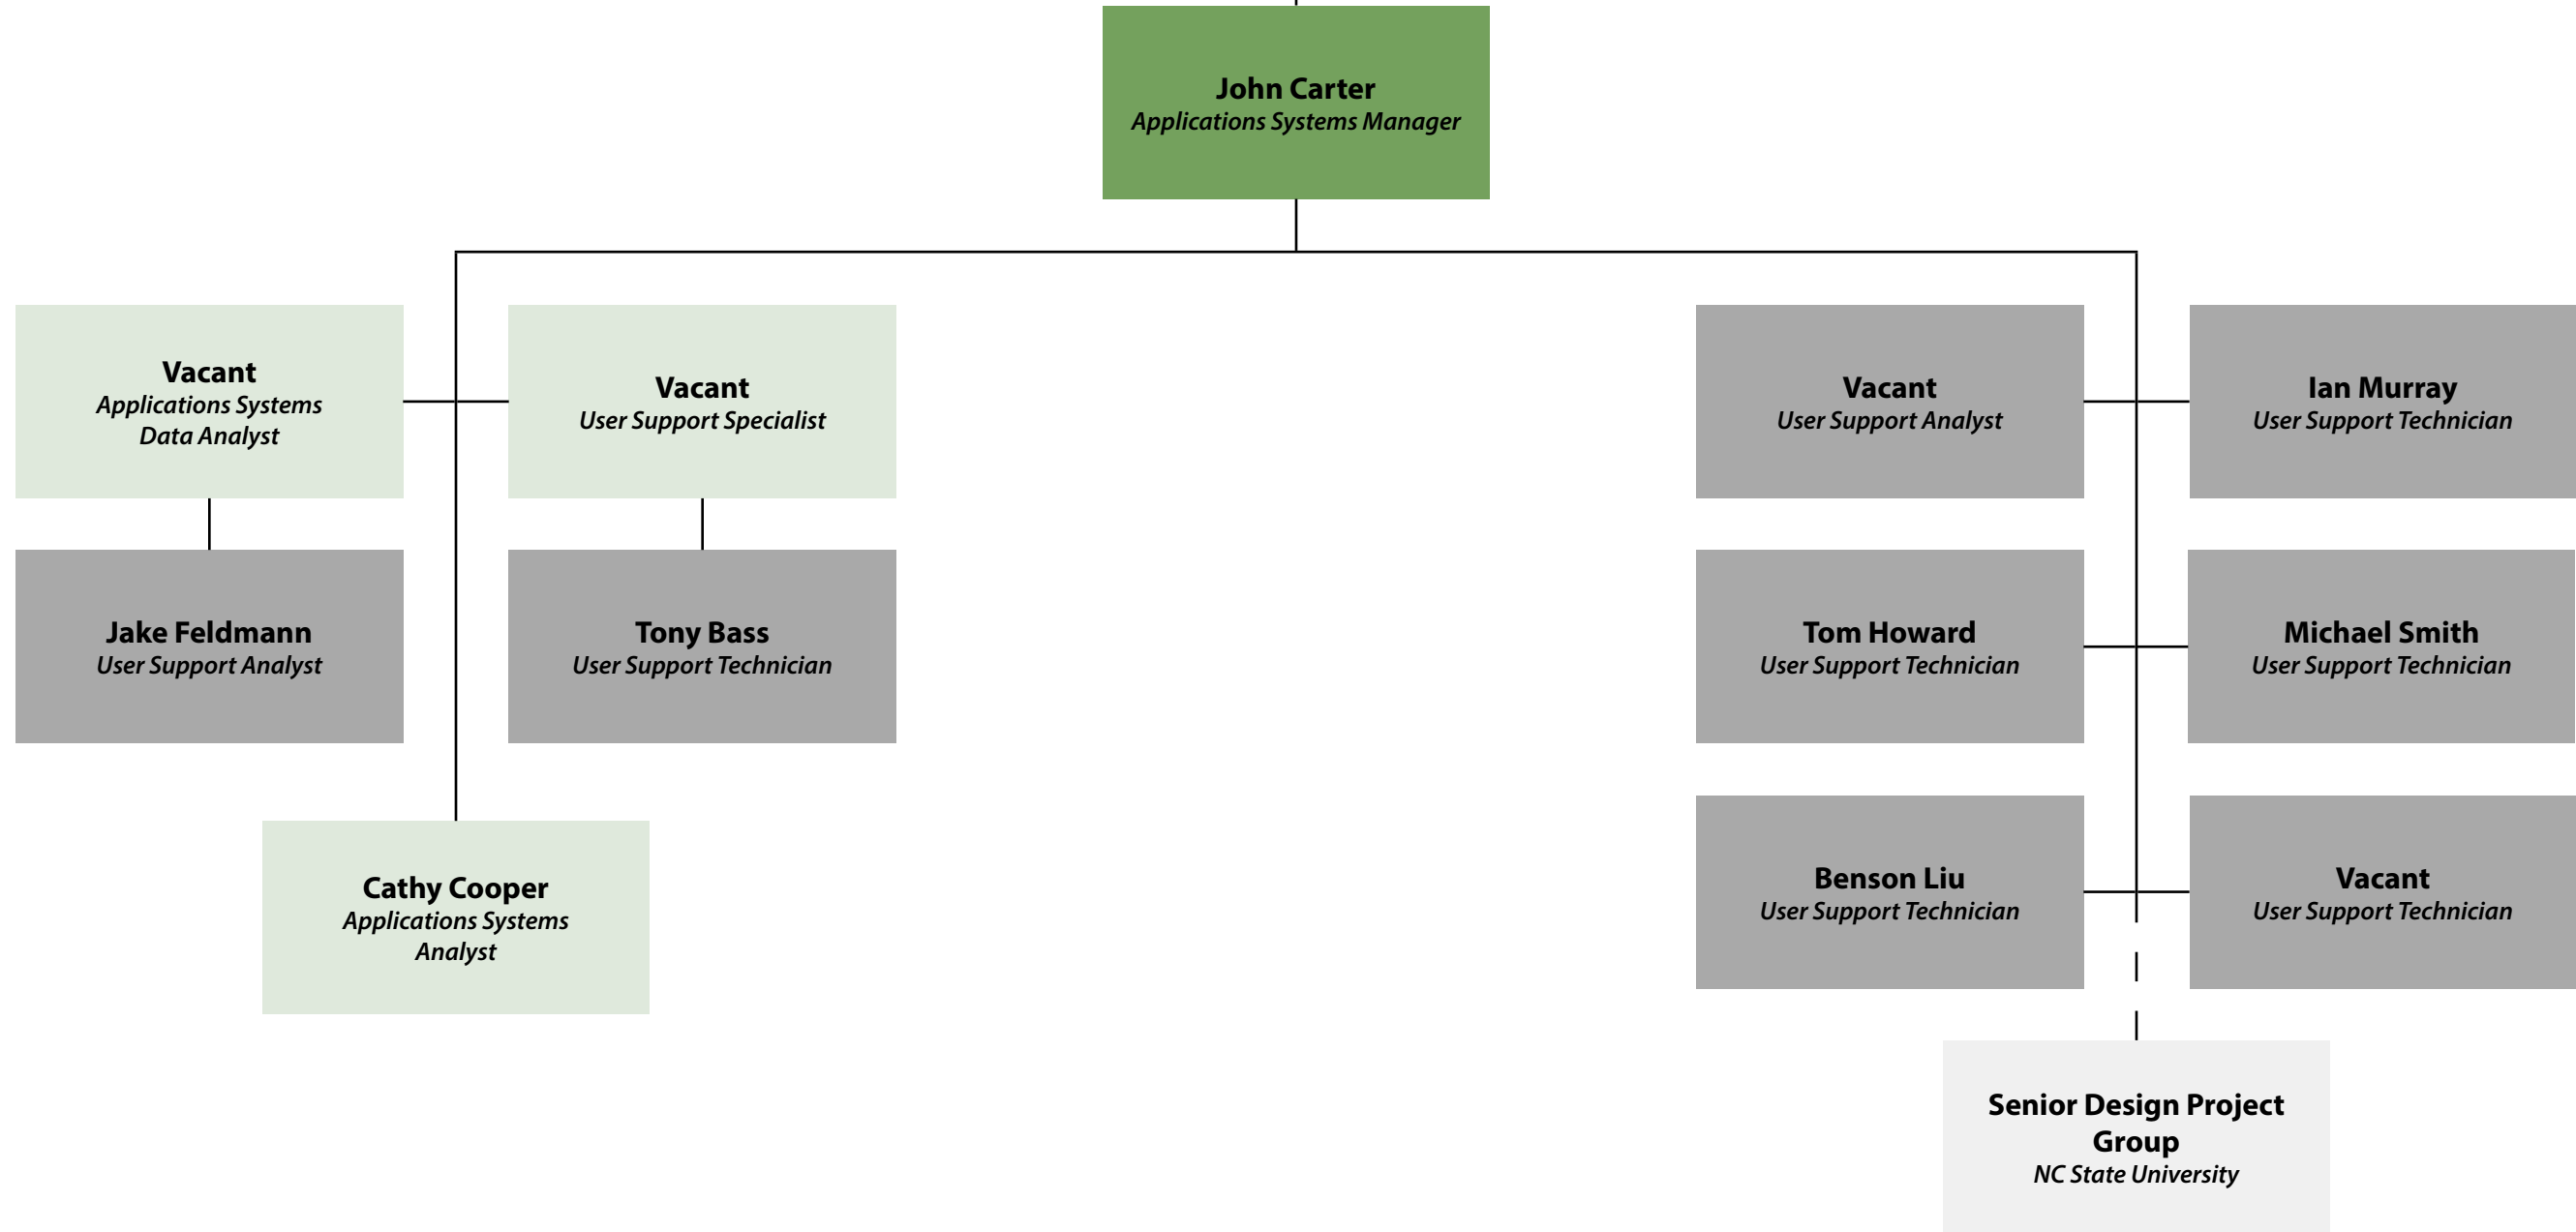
John Carter
Applications Systems Manager

Vacant
Applications Systems Data Analyst

Vacant
User Support Specialist

Jake Feldmann
User Support Analyst

Tony Bass
User Support Technician

Cathy Cooper
Applications Systems Analyst

Vacant
User Support Analyst

Ian Murray
User Support Technician

Tom Howard
User Support Technician

Michael Smith
User Support Technician

Benson Liu
User Support Technician

Vacant
User Support Technician

Senior Design Project Group
NC State University